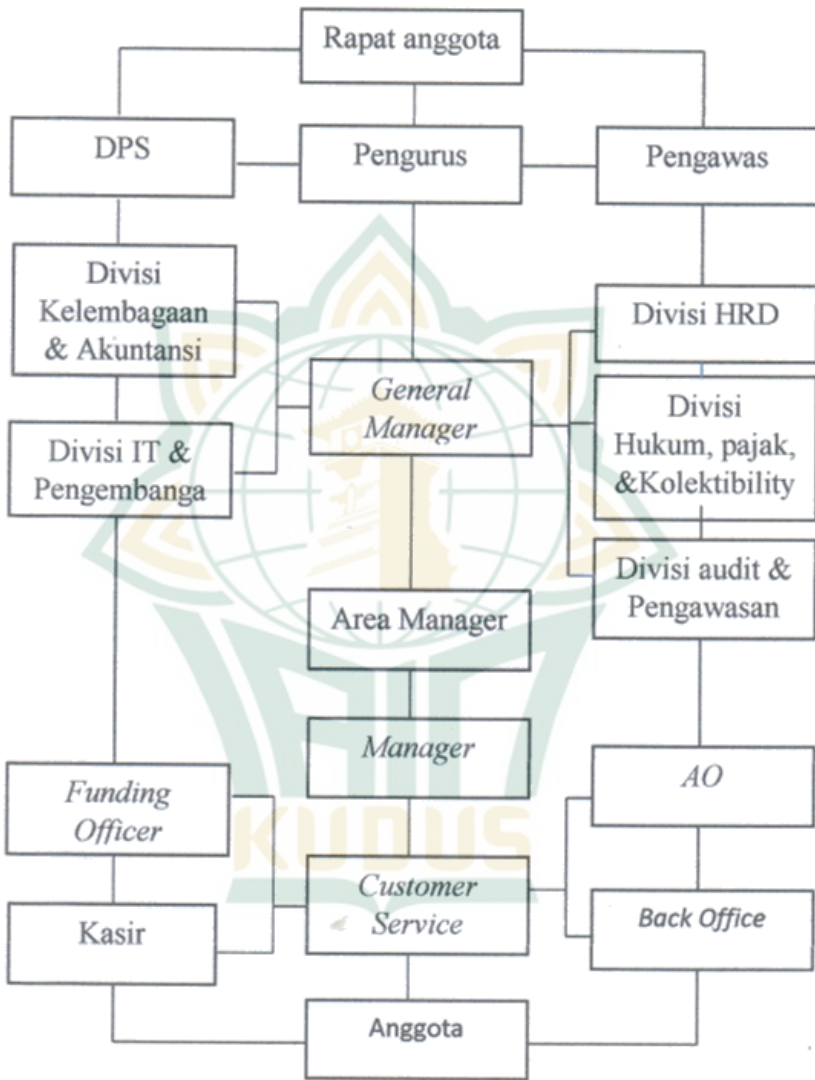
Rapat anggota

DPS

Pengurus

Pengawas

Divisi Kelembagaan & Akuntansi

Divisi HRD

General Manager

Divisi Hukum, pajak, &Kolektibility

Divisi IT & Pengembanga

Divisi audit & Pengawasan

Area Manager

Manager

Funding Officer

AO

KUDUS

Customer Service

Kasir

Back Office

Anggota